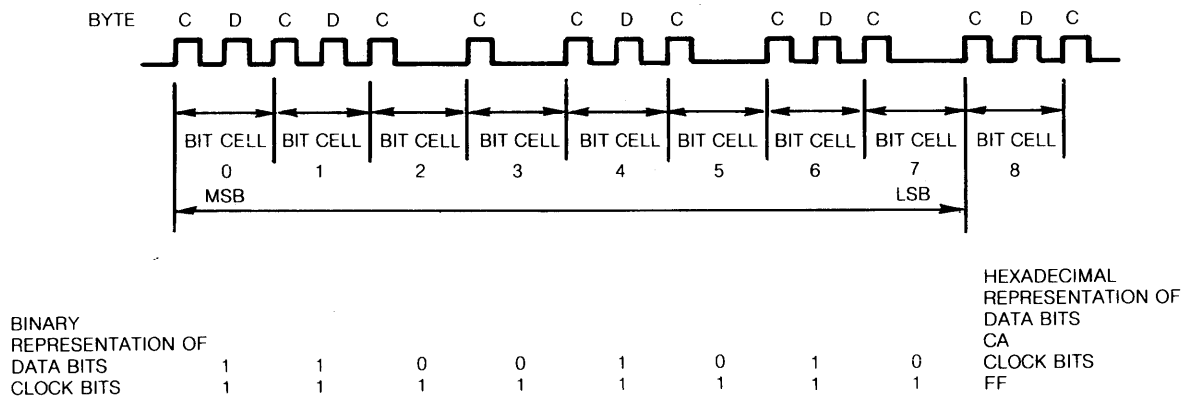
BYTE C D C D C C C D C C D C C D C

BIT CELL 0 MSB
BIT CELL 1
BIT CELL 2
BIT CELL 3
BIT CELL 4
BIT CELL 5
BIT CELL 6
BIT CELL 7 LSB
BIT CELL 8

HEXADECIMAL REPRESENTATION OF DATA BITS
CA
CLOCK BITS
FF

BINARY REPRESENTATION OF

| | | | | | | | | |
|---|---|---|---|---|---|---|---|---|
| DATA BITS | 1 | 1 | 0 | 0 | 1 | 0 | 1 | 0 |
| CLOCK BITS | 1 | 1 | 1 | 1 | 1 | 1 | 1 | 1 |